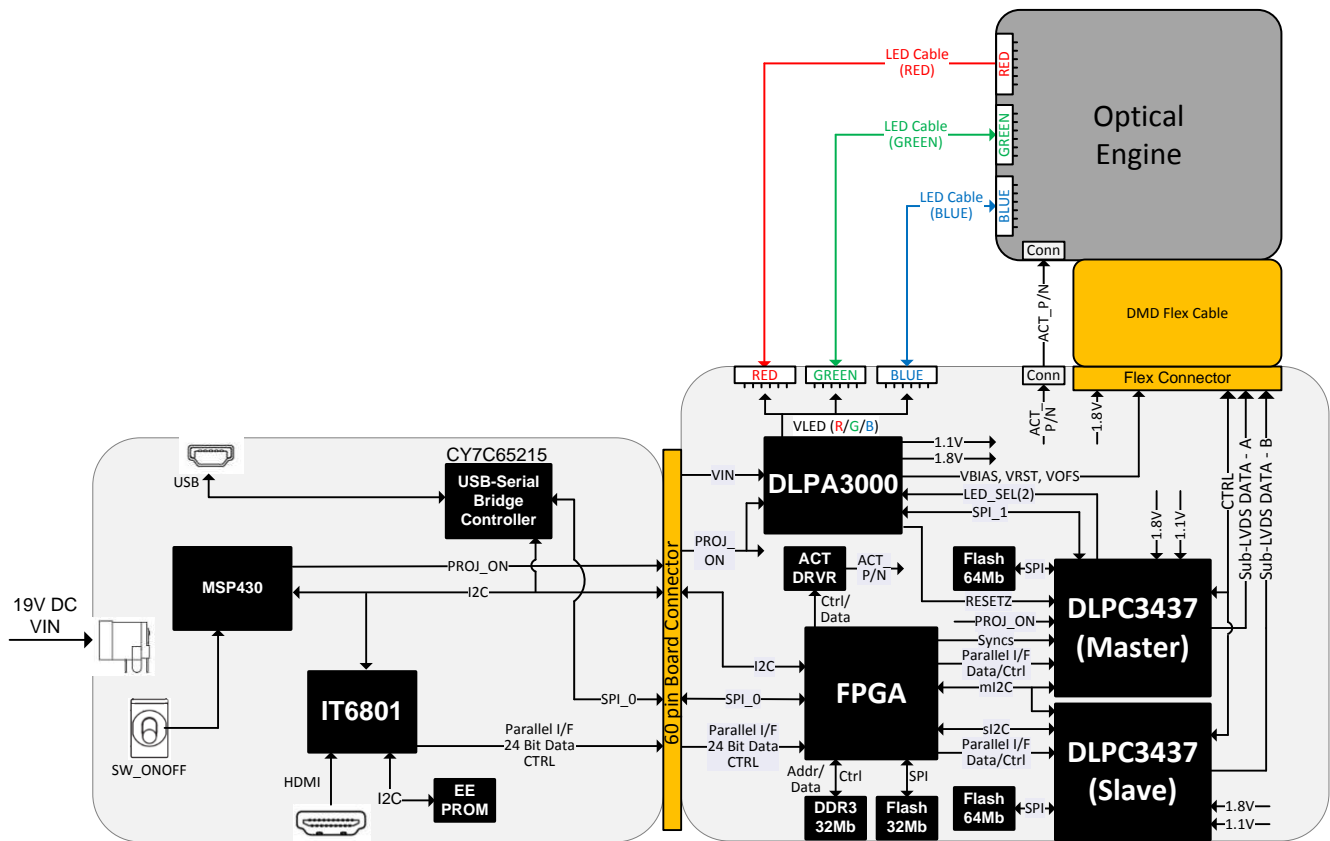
LED Cable (RED)

LED Cable (GREEN)

LED Cable (BLUE)

RED

GREEN

BLUE

Optical Engine

Conn

ACT_P/N

DMD Flex Cable

Flex Connector

RED

GREEN

BLUE

Conn

ACT_P/N

1.8V

VLED (R/G/B)

1.1V

1.8V

VBIAS, VRST, VOFS

LED_SEL(2)

SPI_1

DLPA3000

VIN

CTRL

Sub-LVDS DATA - A

Sub-LVDS DATA - B

1.8V

1.1V

CY7C65215

USB

USB-Serial Bridge Controller

PROJ ON

ACT DRVR

ACT_P/N

Flash 64Mb

SPI

MSP430

PROJ_ON

I2C

Ctrl/ Data

RESETZ

PROJ_ON

DLPC3437 (Master)

19V DC VIN

60 pin Board Connector

I2C

FPGA

Syncs

Parallel I/F Data/Ctrl

mI2C

IT6801

SPI_0

SPI_0

sI2C

Parallel I/F Data/Ctrl

DLPC3437 (Slave)

SW_ONOFF

Parallel I/F 24 Bit Data CTRL

Parallel I/F 24 Bit Data CTRL

HDMI

I2C

EE PROM

Addr/ Data

Ctrl

SPI

DDR3 32Mb

Flash 32Mb

Flash 64Mb

SPI

1.8V

1.1V